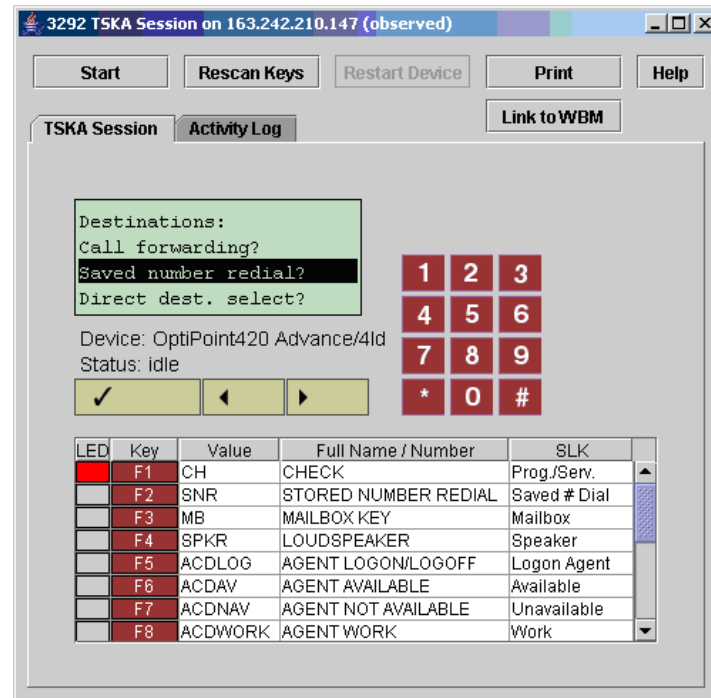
3292 TSKA Session on 163.242.210.147 (observed)

Start
Rescan Keys
Restart Device
Print
Help
Link to WBM

TSKA Session
Activity Log

Destinations:
Call forwarding?
Saved number redial?
Direct dest. select?

Device: OptiPoint420 Advance/4ld
Status: idle

✓ ◀ ▶

1 2 3
4 5 6
7 8 9
* 0 #

| LED | Key | Value | Full Name / Number | SLK |
|---|---|---|---|---|
| | F1 | CH | CHECK | Prog./Serv. |
| | F2 | SNR | STORED NUMBER REDIAL | Saved # Dial |
| | F3 | MB | MAILBOX KEY | Mailbox |
| | F4 | SPKR | LOUDSPEAKER | Speaker |
| | F5 | ACDLOG | AGENT LOGON/LOGOFF | Logon Agent |
| | F6 | ACDAV | AGENT AVAILABLE | Available |
| | F7 | ACDNAV | AGENT NOT AVAILABLE | Unavailable |
| | F8 | ACDWORK | AGENT WORK | Work |